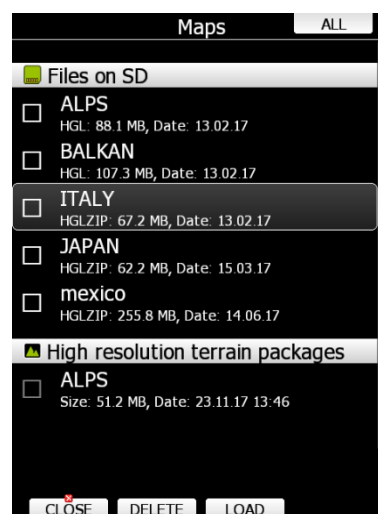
Maps

ALL

Files on SD

ALPS
HGL: 88.1 MB, Date: 13.02.17

BALKAN
HGL: 107.3 MB, Date: 13.02.17

ITALY
HGLZIP: 67.2 MB, Date: 13.02.17

JAPAN
HGLZIP: 62.2 MB, Date: 15.03.17

mexico
HGLZIP: 255.8 MB, Date: 14.06.17

High resolution terrain packages

ALPS
Size: 51.2 MB, Date: 23.11.17 13:46

CLOSE

DELETE

LOAD